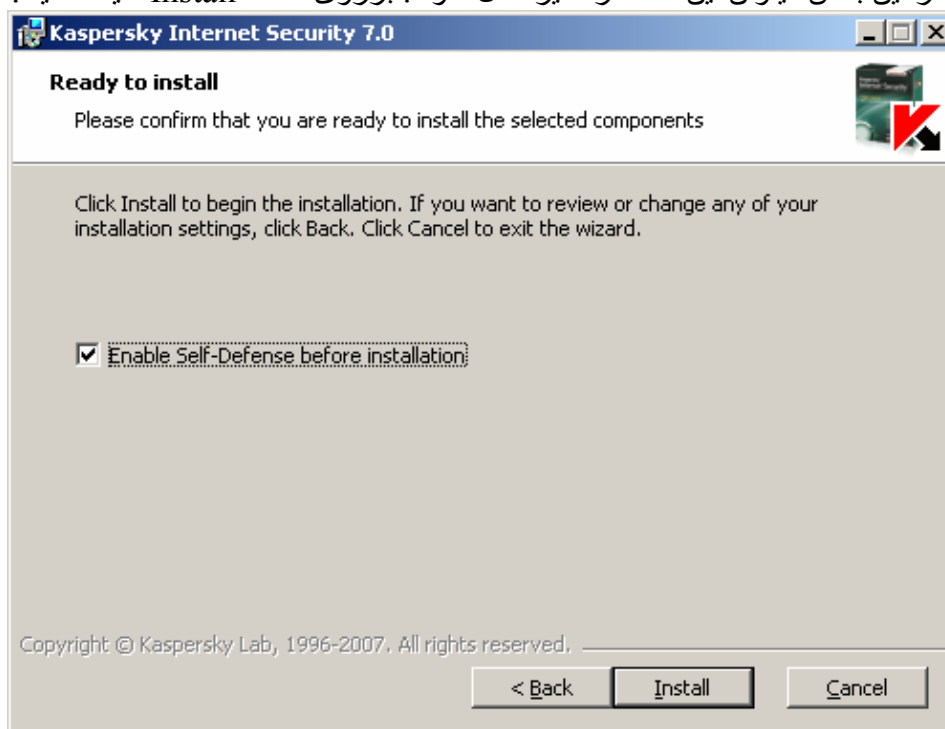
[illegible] Install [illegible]

Kaspersky Internet Security 7.0

Ready to install

Please confirm that you are ready to install the selected components

Click Install to begin the installation. If you want to review or change any of your installation settings, click Back. Click Cancel to exit the wizard.

☑ Enable Self-Defense before installation

Copyright © Kaspersky Lab, 1996-2007. All rights reserved.

< Back | Install | Cancel